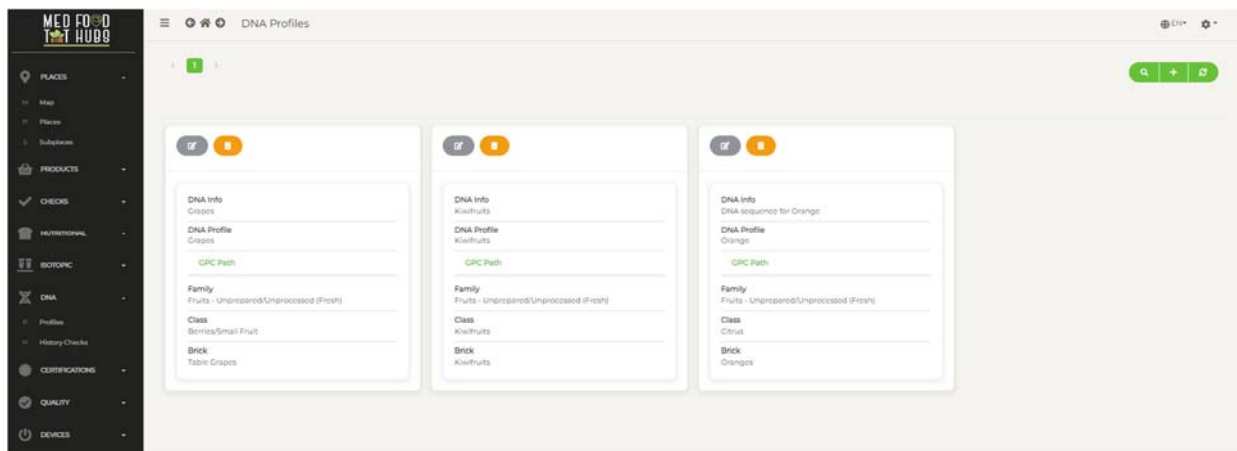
MED FOOD IOT HUBS

PLACES
Map
Places
Subplaces
PRODUCTS
CHECKS
NUTRITIONAL
ISOTOPIC
DNA
Profiles
History Checks
CERTIFICATIONS
QUALITY
DEVICES

DNA Profiles

EN

1

DNA Info
Grapes
DNA Profile
Grapes
GPC Path
Family
Fruits - Unprepared/Unprocessed (Fresh)
Class
Berries/Small Fruit
Brick
Table Grapes

DNA Info
Kiwifruits
DNA Profile
Kiwifruits
GPC Path
Family
Fruits - Unprepared/Unprocessed (Fresh)
Class
Kiwifruits
Brick
Kiwifruits

DNA Info
DNA sequence for Orange
DNA Profile
Orange
GPC Path
Family
Fruits - Unprepared/Unprocessed (Fresh)
Class
Citrus
Brick
Oranges